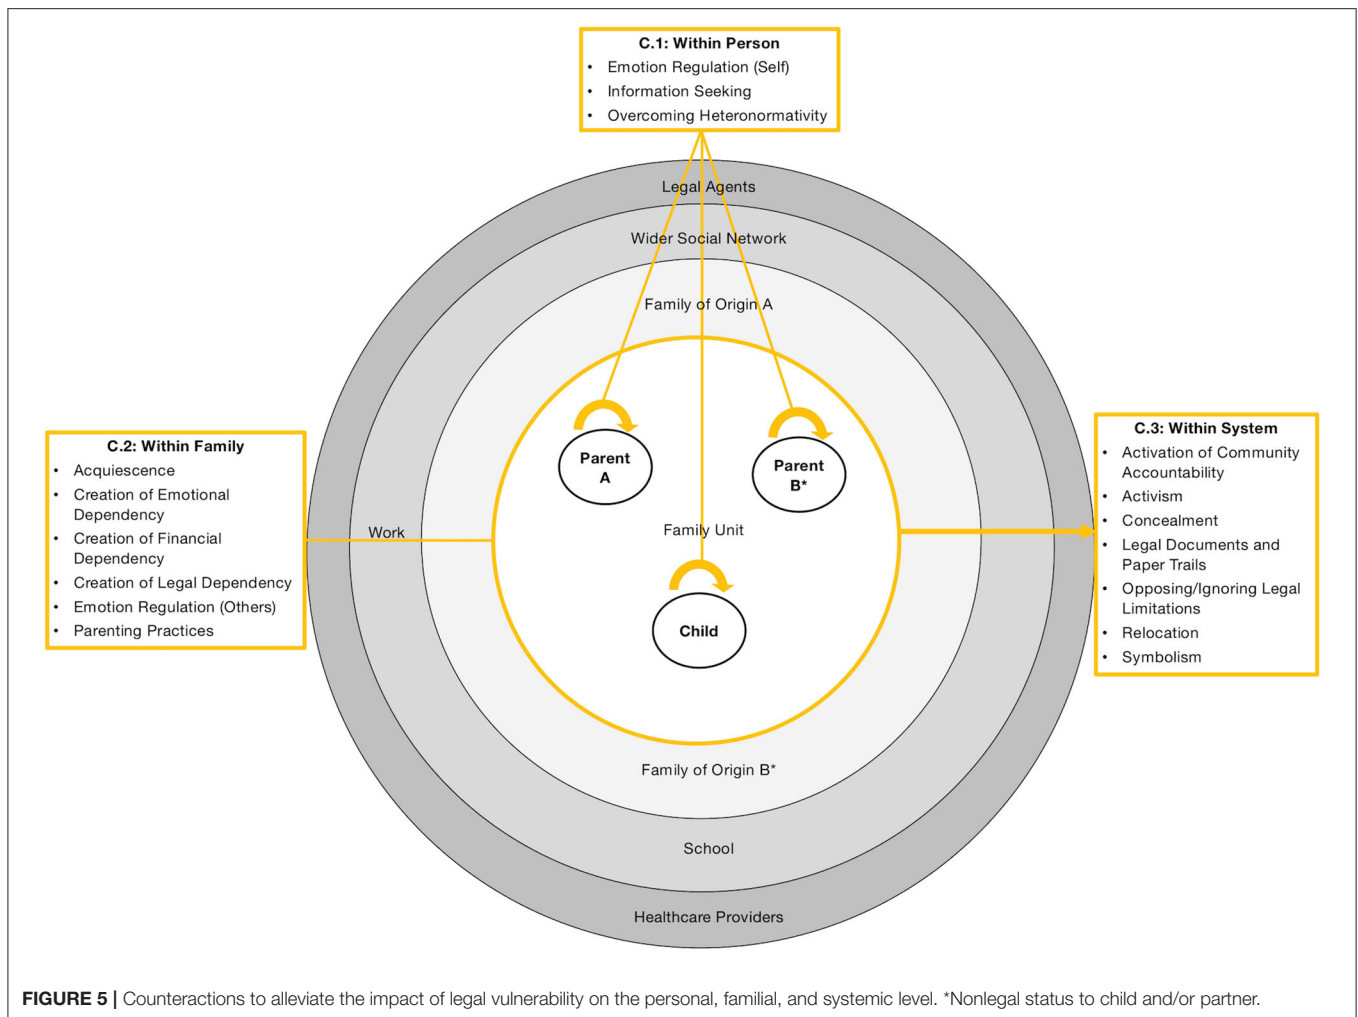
C.1: Within Person
- Emotion Regulation (Self)
- Information Seeking
- Overcoming Heteronormativity

Legal Agents

Wider Social Network

Family of Origin A

C.2: Within Family
- Acquiescence
- Creation of Emotional Dependency
- Creation of Financial Dependency
- Creation of Legal Dependency
- Emotion Regulation (Others)
- Parenting Practices

Parent A

Parent B*

Work

Family Unit

C.3: Within System
- Activation of Community Accountability
- Activism
- Concealment
- Legal Documents and Paper Trails
- Opposing/Ignoring Legal Limitations
- Relocation
- Symbolism

Child

Family of Origin B*

School

Healthcare Providers

FIGURE 5 | Counteractions to alleviate the impact of legal vulnerability on the personal, familial, and systemic level. *Nonlegal status to child and/or partner.